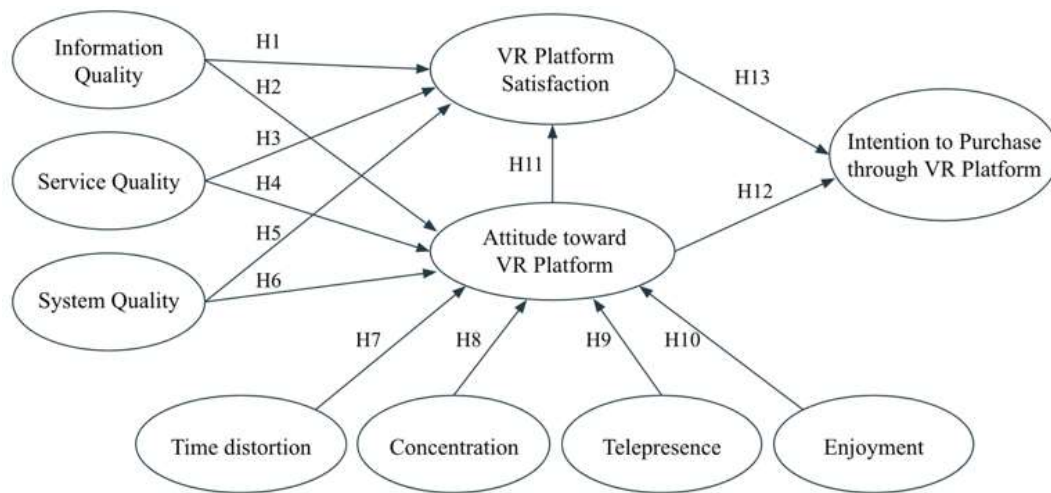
Information Quality

H1

H2

VR Platform Satisfaction

H13

Intention to Purchase through VR Platform

H3

Service Quality

H4

H11

H12

H5

Attitude toward VR Platform

System Quality

H6

H7

H8

H9

H10

Time distortion

Concentration

Telepresence

Enjoyment